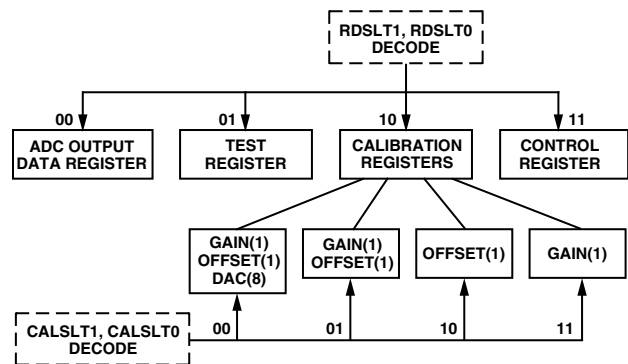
RDSLT1, RDSLT0
DECODE

00
ADC OUTPUT
DATA REGISTER

01
TEST
REGISTER

10
CALIBRATION
REGISTERS

11
CONTROL
REGISTER

GAIN(1)
OFFSET(1)
DAC(8)

GAIN(1)
OFFSET(1)

OFFSET(1)

GAIN(1)

CALSLT1, CALSLT0
DECODE

00

01

10

11